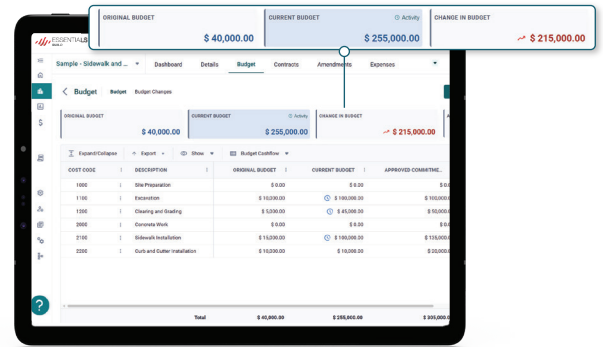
ORIGINAL BUDGET
$ 40,000.00

CURRENT BUDGET
Activity
$ 255,000.00

CHANGE IN BUDGET
$ 215,000.00

ESSENTIALS

Sample - Sidewalk and ...
Dashboard
Details
Budget
Contracts
Amendments
Expenses

Budget
Budget
Budget Changes

ORIGINAL BUDGET
$ 40,000.00
CURRENT BUDGET
Activity
$ 255,000.00
CHANGE IN BUDGET
$ 215,000.00

Expand/Collapse
Export
Show
Budget Cashflow

| COST CODE | DESCRIPTION | ORIGINAL BUDGET | CURRENT BUDGET | APPROVED COMMITME... |
|---|---|---|---|---|
| 1000 | Site Preparation | $ 0.00 | $ 0.00 | $ 0.00 |
| 1100 | Excavation | $ 10,000.00 | $ 180,000.00 | $ 180,000.00 |
| 1200 | Clearing and Grading | $ 5,000.00 | $ 45,000.00 | $ 50,000.00 |
| 2000 | Concrete Work | $ 0.00 | $ 0.00 | $ 0.00 |
| 2100 | Sidewalk Installation | $ 15,000.00 | $ 100,000.00 | $ 135,000.00 |
| 2200 | Curb and Gutter Installation | $ 10,000.00 | $ 10,000.00 | $ 10,000.00 |
| | Total | $ 40,000.00 | $ 255,000.00 | $ 305,000.00 |

?